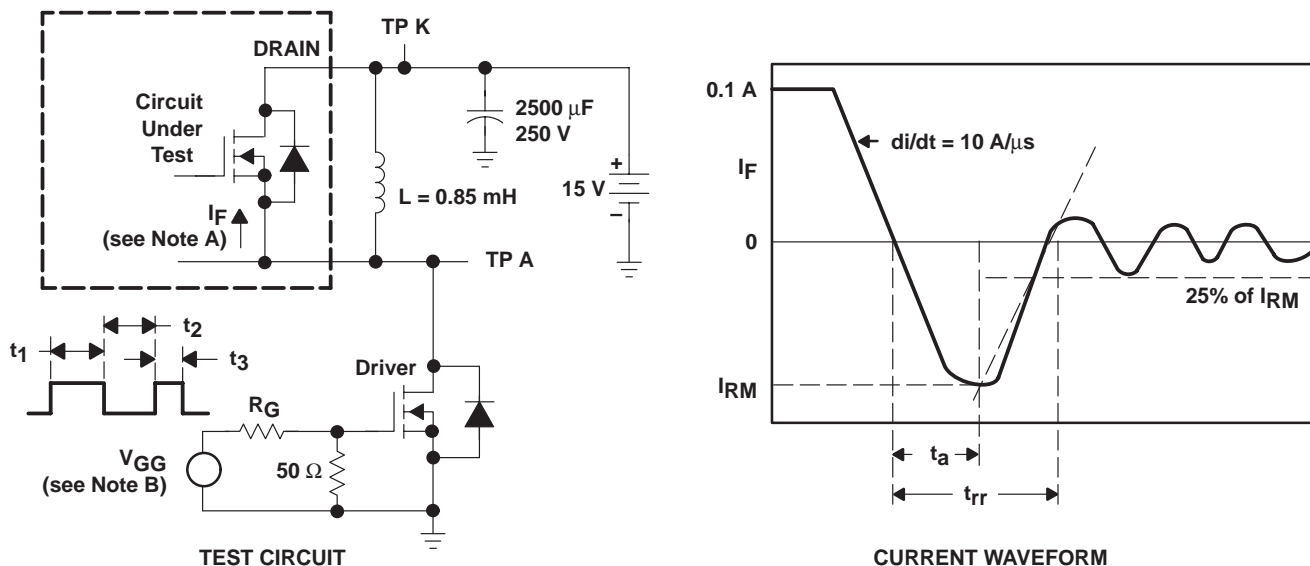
DRAIN

TP K

Circuit Under Test

$2500\ \mu F$
250 V

L = 0.85 mH

+
15 V
–

$I_F$
(see Note A)

TP A

$t_1$

$t_2$

$t_3$

Driver

$R_G$

$V_{GG}$
(see Note B)

$50\ \Omega$

TEST CIRCUIT

0.1 A

di/dt = 10 A/$\mu$s

$I_F$

0

25% of $I_{RM}$

$I_{RM}$

$t_a$

$t_{rr}$

CURRENT WAVEFORM